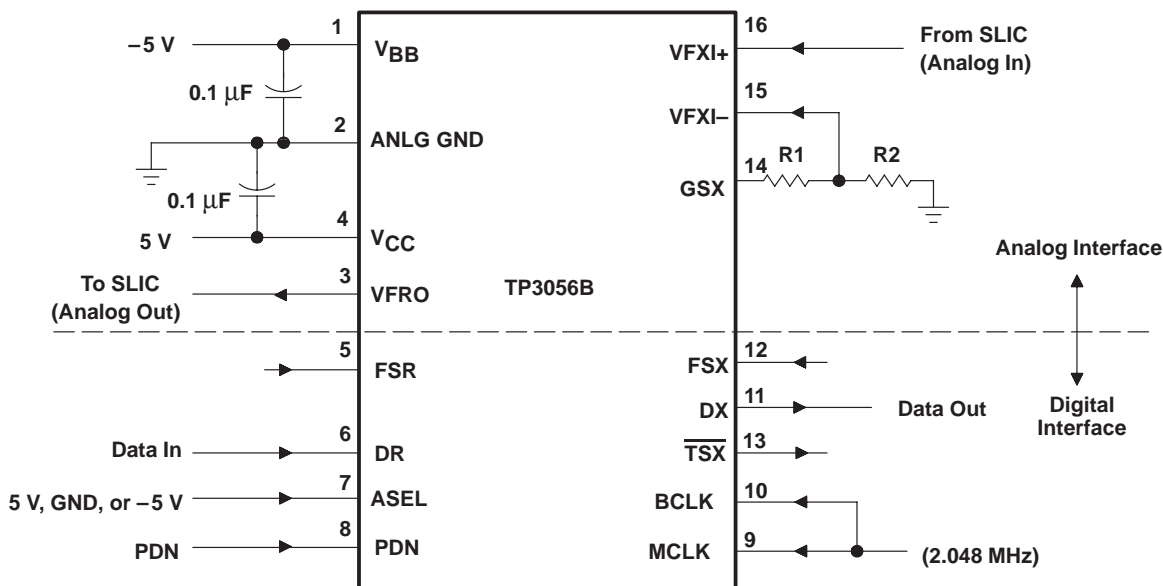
–5 V
1
$V_{BB}$
0.1 µF
2
ANLG GND
0.1 µF
4
5 V
$V_{CC}$
To SLIC
(Analog Out)
3
VFRO
TP3056B
5
FSR
6
Data In
DR
7
5 V, GND, or –5 V
ASEL
8
PDN
PDN
16
VFXI+
From SLIC
(Analog In)
15
VFXI–
14
R1
R2
GSX
Analog Interface
12
FSX
11
DX
Data Out
Digital
Interface
13
$\overline{TSX}$
10
BCLK
9
MCLK
(2.048 MHz)